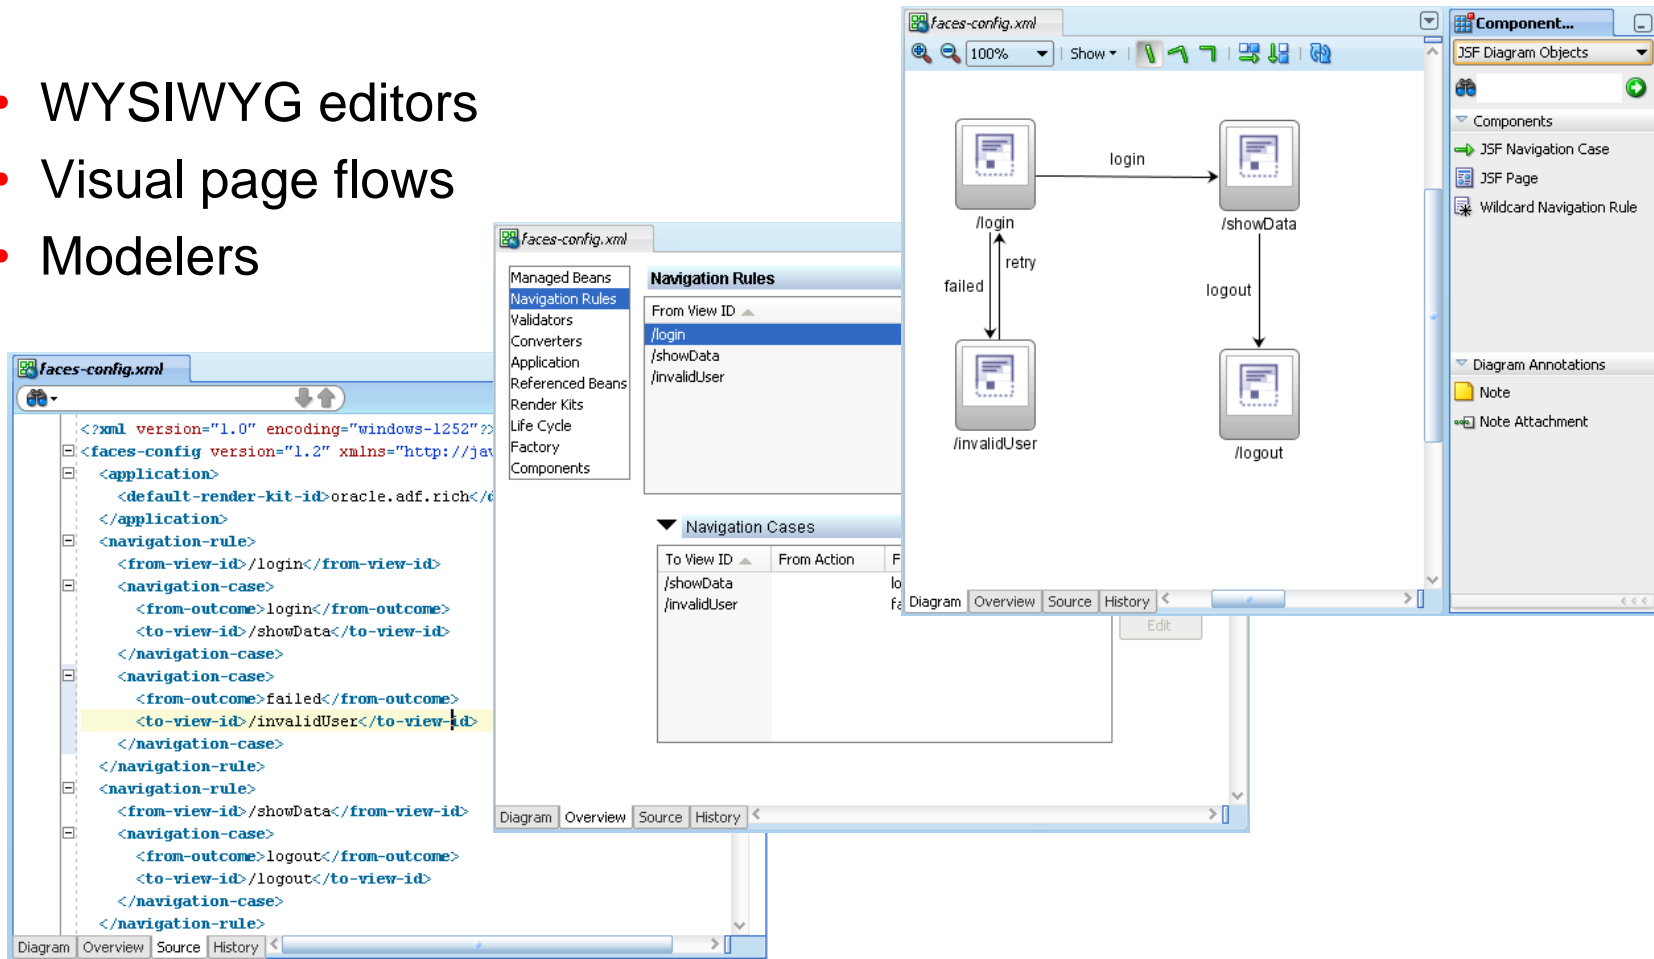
- WYSIWYG editors
- Visual page flows
- Modelers

faces-config.xml

<?xml version="1.0" encoding="windows-1252"?>
<faces-config version="1.2" xmlns="http://jav
<application>
<default-render-kit-id>oracle.adf.rich</d
</application>
<navigation-rule>
<from-view-id>/login</from-view-id>
<navigation-case>
<from-outcome>login</from-outcome>
<to-view-id>/showData</to-view-id>
</navigation-case>
<navigation-case>
<from-outcome>failed</from-outcome>
<to-view-id>/invalidUser</to-view-id>
</navigation-case>
</navigation-rule>
<navigation-rule>
<from-view-id>/showData</from-view-id>
<navigation-case>
<from-outcome>logout</from-outcome>
<to-view-id>/logout</to-view-id>
</navigation-case>
</navigation-rule>

Diagram | Overview | Source | History

faces-config.xml

Managed Beans
Navigation Rules
Validators
Converters
Application
Referenced Beans
Render Kits
Life Cycle
Factory
Components

Navigation Rules

| From View ID |
|---|
| /login |
| /showData |
| /invalidUser |

Navigation Cases

| To View ID | From Action | F |
|---|---|---|
| /showData | | lo |
| /invalidUser | | fa |

Edit

Diagram | Overview | Source | History

faces-config.xml

100% | Show

login
/login
/showData
retry
failed
logout
/invalidUser
/logout

Diagram | Overview | Source | History

Component...
JSF Diagram Objects
Components
JSF Navigation Case
JSF Page
Wildcard Navigation Rule
Diagram Annotations
Note
Note Attachment